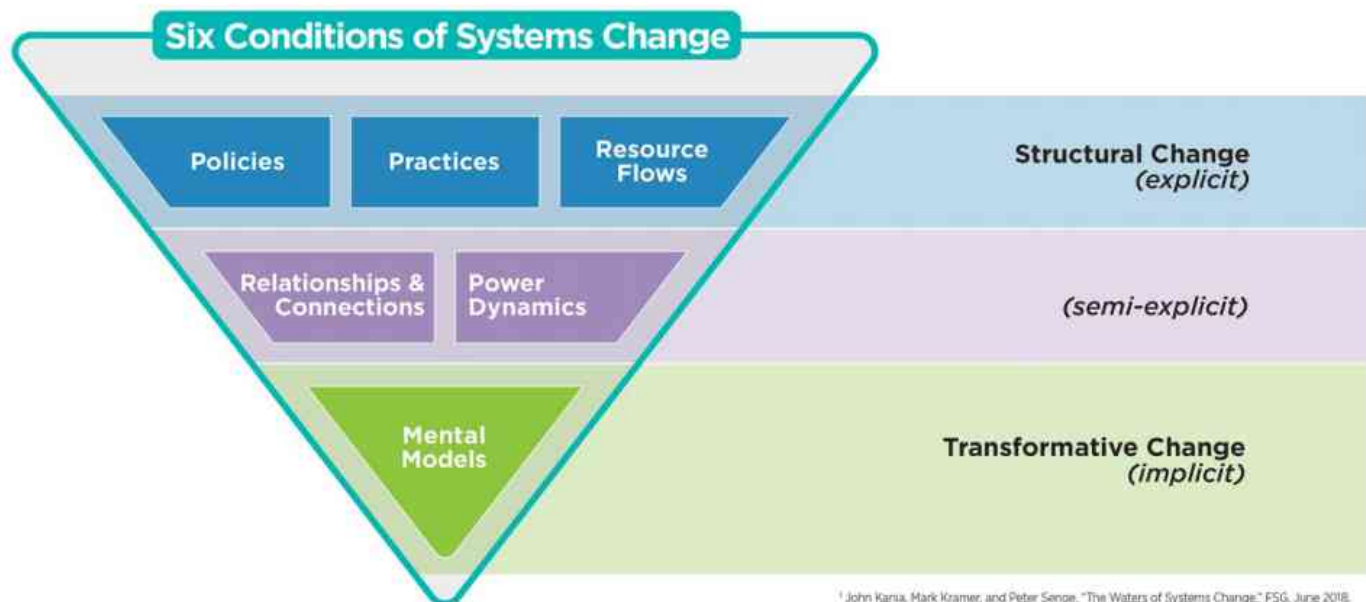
Six Conditions of Systems Change

Policies

Practices

Resource Flows

Structural Change
(explicit)

Relationships & Connections

Power Dynamics

(semi-explicit)

Mental Models

Transformative Change
(implicit)

¹ John Kania, Mark Kramer, and Peter Senge, "The Waters of Systems Change," FSG, June 2018.